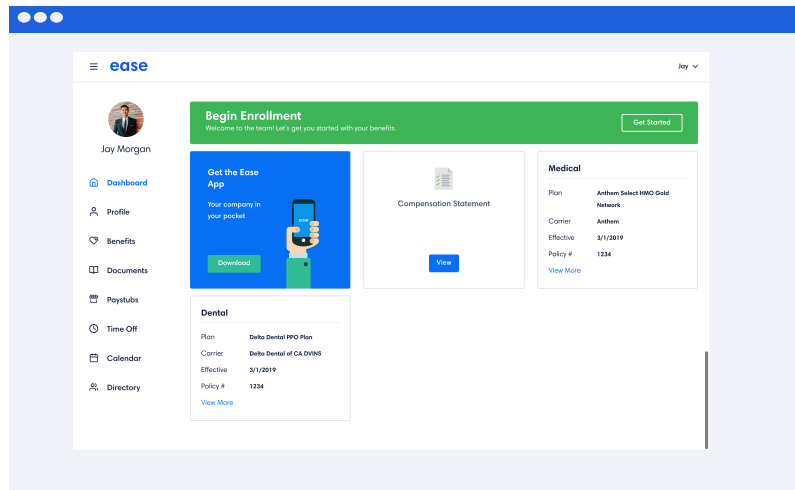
ease

Jay

Jay Morgan

Dashboard

Profile

Benefits

Documents

Paystubs

Time Off

Calendar

Directory

Begin Enrollment

Welcome to the team! Let's get you started with your benefits.

Get Started

Get the Ease App

Your company in your pocket

ease

Download

Compensation Statement

View

Medical

| Plan | Anthem Select HMO Gold Network |
|---|---|
| Carrier | Anthem |
| Effective | 3/1/2019 |
| Policy # | 1234 |

View More

Dental

| Plan | Delta Dental PPO Plan |
|---|---|
| Carrier | Delta Dental of CA DVINS |
| Effective | 3/1/2019 |
| Policy # | 1234 |

View More